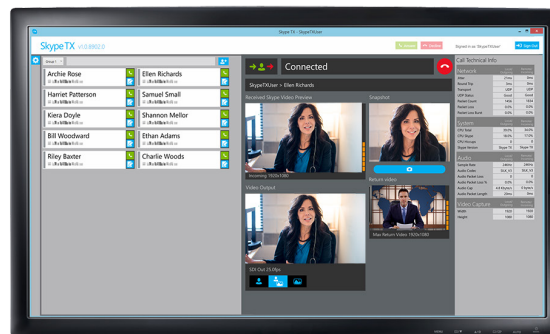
Skype TX - SkypeTXUser

Skype TX v1.0.8902.0

Signed in as: SkypeTXUser

Sign Out

Archie Rose

Ellen Richards

Harriet Patterson

Samuel Small

Kiera Doyle

Shannon Mellor

Bill Woodward

Ethan Adams

Riley Baxter

Charlie Woods

Connected

SkypeTXUser > Ellen Richards

Received Skype Video Preview

Incoming 1920x1080

Snapshot

Video Output

SDI Out 25.0fps

Return video

Max Return Video: 1920x1080

Call Technical Info

Network

Audio

Video Capture

Width 1920

Height 1080